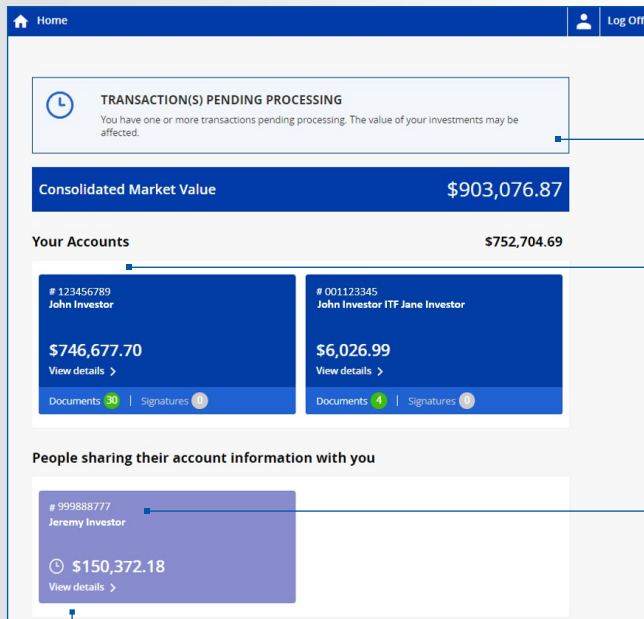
Home

Log Off

TRANSACTION(S) PENDING PROCESSING
You have one or more transactions pending processing. The value of your investments may be affected.

Consolidated Market Value $903,076.87

Your Accounts $752,704.69

# 123456789
John Investor
$746,677.70
View details >
Documents 30 | Signatures 0

# 001123345
John Investor ITF Jane Investor
$6,026.99
View details >
Documents 4 | Signatures 0

People sharing their account information with you

# 999888777
Jeremy Investor
$150,372.18
View details >